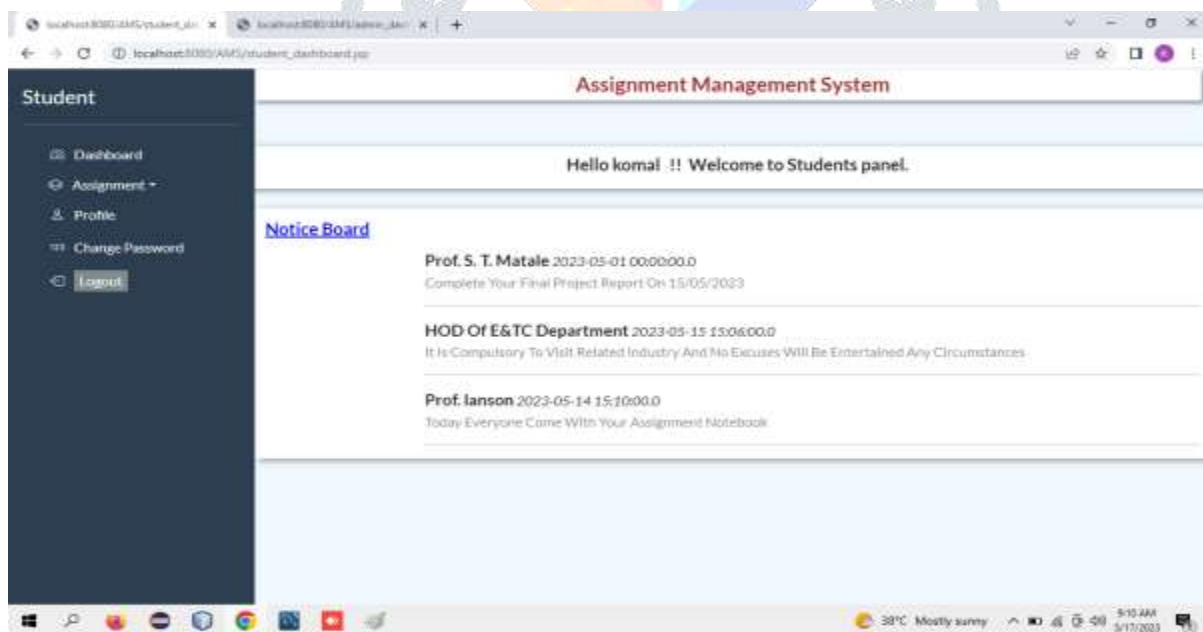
localhost:8080/AMS/student_da ×
localhost:8080/AMS/admin_da ×
+
localhost:8080/AMS/student_dashboard.jsp

Student

Dashboard
Assignment ▾
Profile
Change Password
Logout

Assignment Management System

Hello komal !! Welcome to Students panel.

Notice Board

Prof. S. T. Matale 2023-05-01 00:00:00.0
Complete Your Final Project Report On 15/05/2023

HOD Of E&TC Department 2023-05-15 15:06:00.0
It Is Compulsory To Visit Related Industry And No Excuses Will Be Entertained Any Circumstances

Prof. Ianson 2023-05-14 15:10:00.0
Today Everyone Come With Your Assignment Notebook

38°C Mostly sunny
9:10 AM
5/17/2023